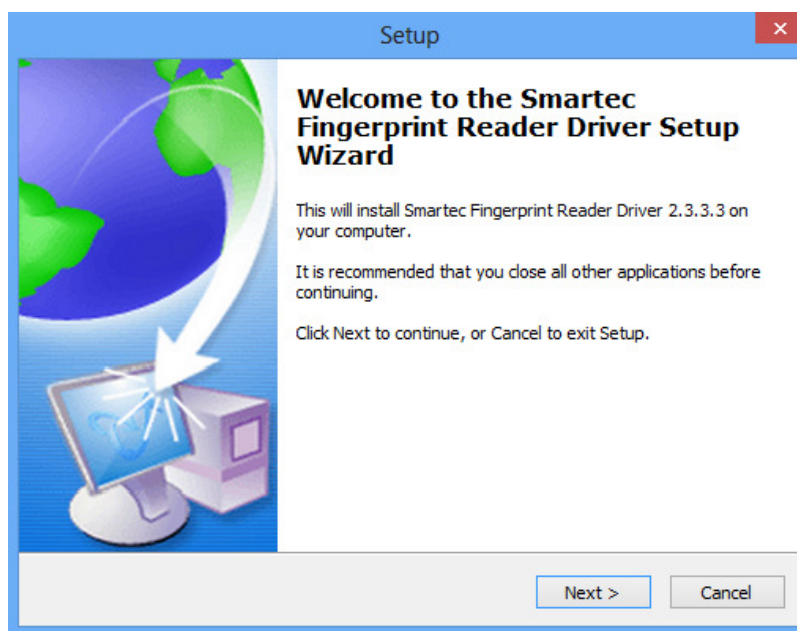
Setup

×

Welcome to the Smartec Fingerprint Reader Driver Setup Wizard

This will install Smartec Fingerprint Reader Driver 2.3.3.3 on your computer.

It is recommended that you close all other applications before continuing.

Click Next to continue, or Cancel to exit Setup.

Next >

Cancel